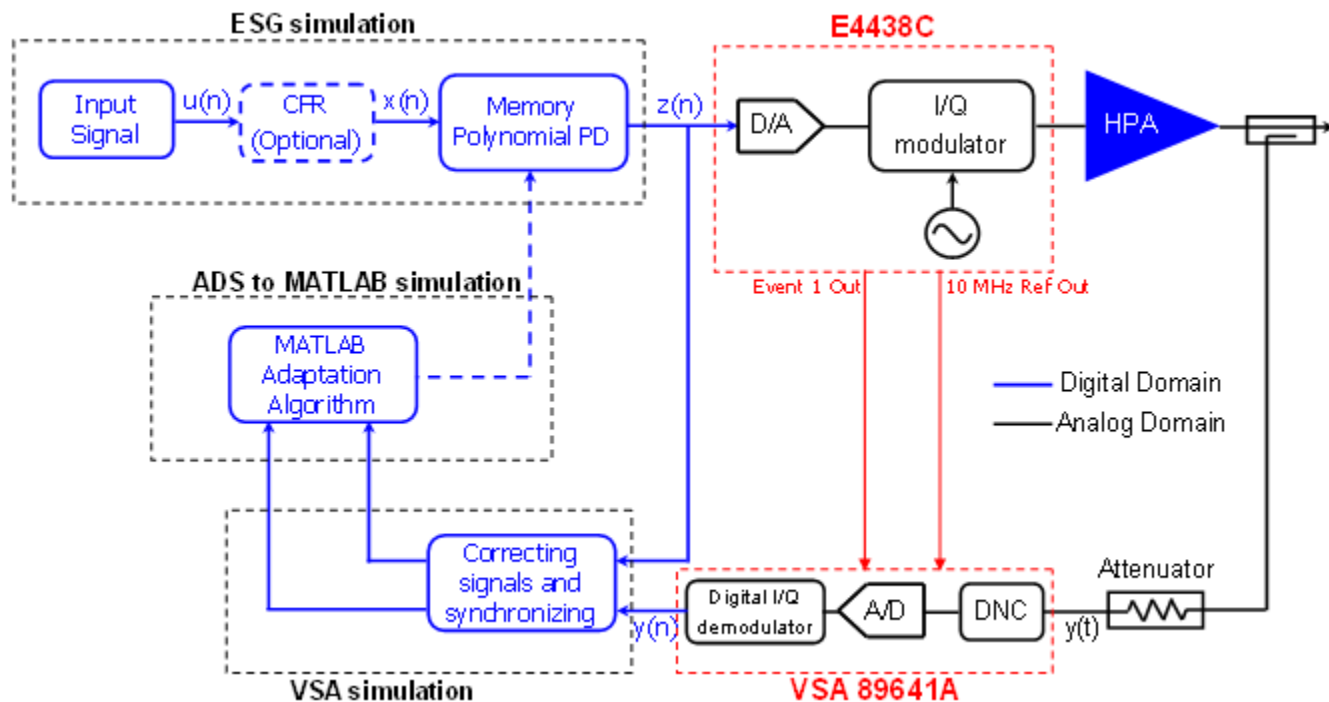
ESG simulation

Input Signal

u(n)

CFR (Optional)

x(n)

Memory Polynomial PD

z(n)

E4438C

D/A

I/Q modulator

HPA

Event 1 Out

10 MHz Ref Out

ADS to MATLAB simulation

MATLAB Adaptation Algorithm

Digital Domain

Analog Domain

Correcting signals and synchronizing

y(n)

Digital I/Q demodulator

A/D

DNC

Attenuator

y(t)

VSA simulation

VSA 89641A